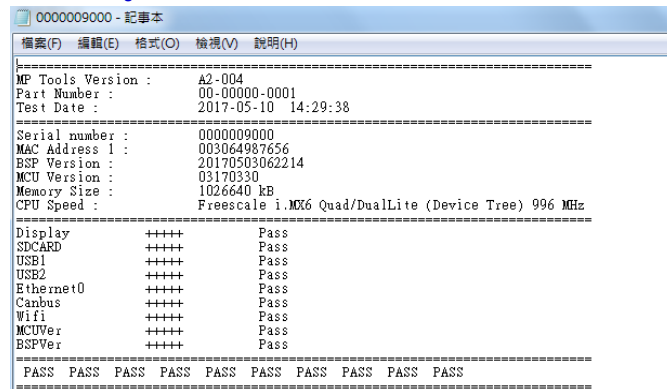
0000009000 - 記事本

檔案(F) 編輯(E) 格式(O) 檢視(V) 說明(H)

====================================================================
MP Tools Version : A2-004
Part Number : 00-00000-0001
Test Date : 2017-05-10 14:29:38
====================================================================
Serial number : 0000009000
MAC Address 1 : 003064987656
BSP Version : 20170503062214
MCU Version : 03170330
Memory Size : 1026640 kB
CPU Speed : Freescale i.MX6 Quad/DualLite (Device Tree) 996 MHz
====================================================================
Display +++++ Pass
SDCARD +++++ Pass
USB1 +++++ Pass
USB2 +++++ Pass
Ethernet0 +++++ Pass
Canbus +++++ Pass
Wifi +++++ Pass
MCUVer +++++ Pass
BSPVer +++++ Pass
====================================================================
PASS PASS PASS PASS PASS PASS PASS PASS PASS PASS
====================================================================